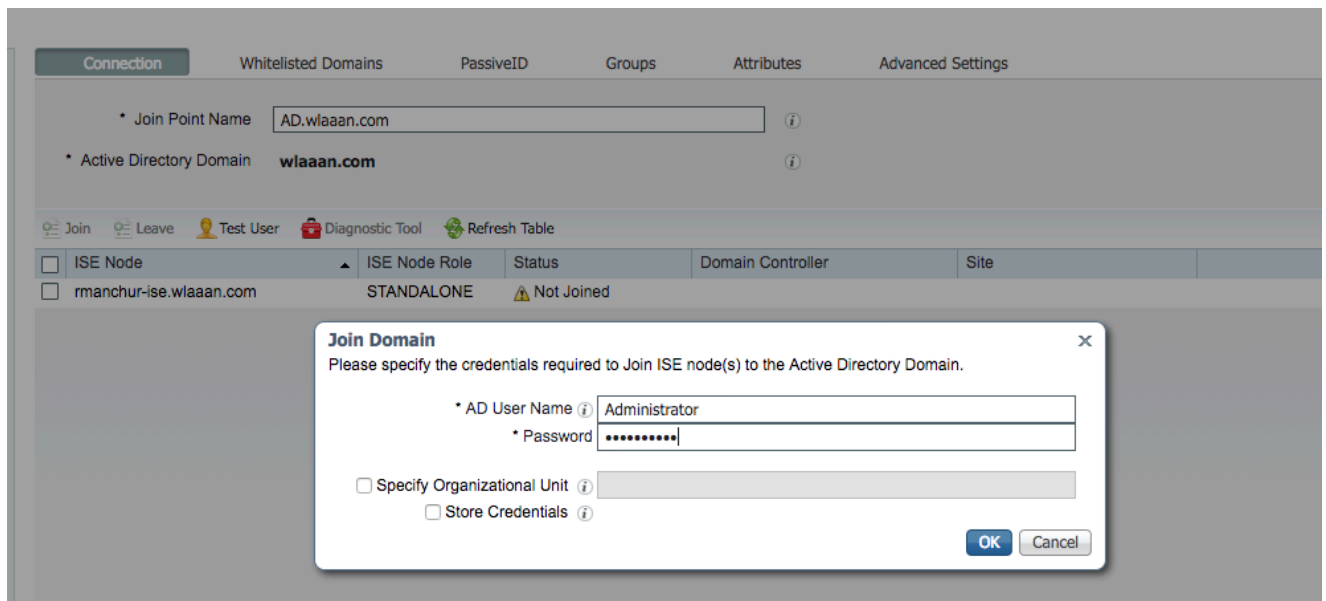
Connection Whitelisted Domains PassiveID Groups Attributes Advanced Settings

* Join Point Name AD.wlaaan.com

* Active Directory Domain **wlaaan.com**

Join Leave Test User Diagnostic Tool Refresh Table

| | ISE Node | ISE Node Role | Status | Domain Controller | Site |
|---|---|---|---|---|---|
| | rmanchur-ise.wlaaan.com | STANDALONE | Not Joined | | |

**Join Domain**

Please specify the credentials required to Join ISE node(s) to the Active Directory Domain.

* AD User Name Administrator

* Password ••••••••••

Specify Organizational Unit

Store Credentials

OK Cancel